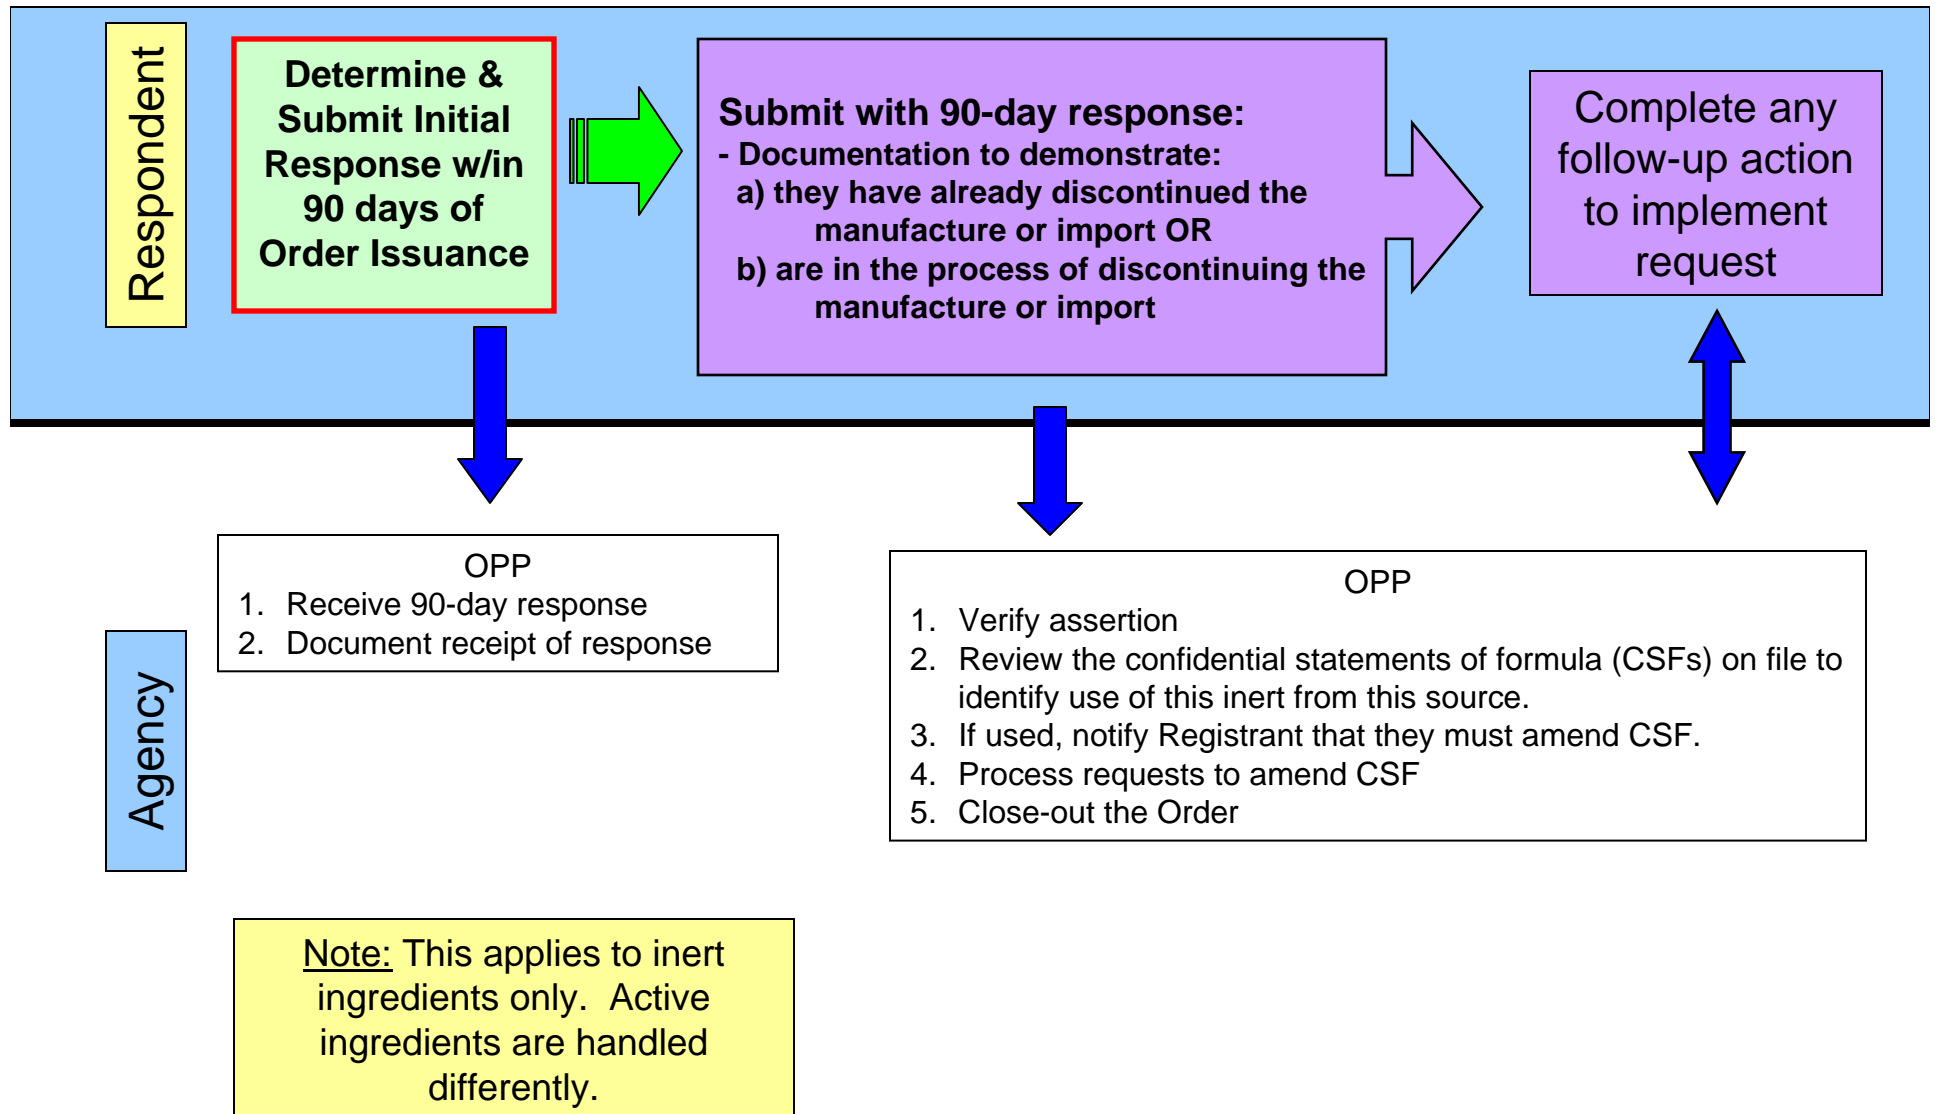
Respondent

Determine & Submit Initial Response w/in 90 days of Order Issuance

Submit with 90-day response:
- Documentation to demonstrate:
a) they have already discontinued the manufacture or import OR
b) are in the process of discontinuing the manufacture or import

Complete any follow-up action to implement request

OPP
1. Receive 90-day response
2. Document receipt of response

OPP
1. Verify assertion
2. Review the confidential statements of formula (CSFs) on file to identify use of this inert from this source.
3. If used, notify Registrant that they must amend CSF.
4. Process requests to amend CSF
5. Close-out the Order

Agency

Note: This applies to inert ingredients only. Active ingredients are handled differently.